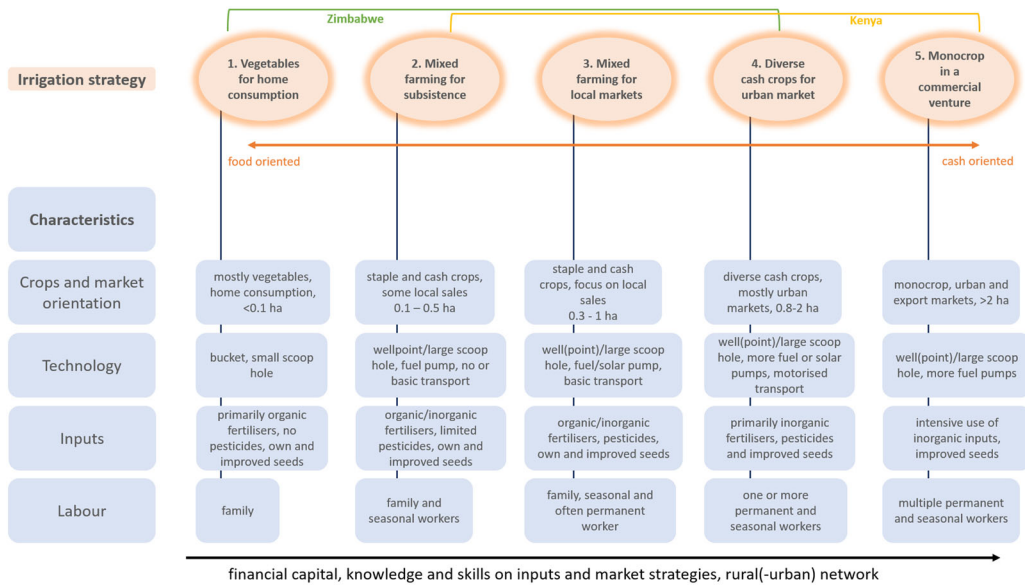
Zimbabwe

Kenya

Irrigation strategy

1. Vegetables for home consumption

2. Mixed farming for subsistence

3. Mixed farming for local markets

4. Diverse cash crops for urban market

5. Monocrop in a commercial venture

food oriented

cash oriented

Characteristics

| | | | | | |
|---|---|---|---|---|---|
| Crops and market orientation | mostly vegetables, home consumption, <0.1 ha | staple and cash crops, some local sales 0.1 – 0.5 ha | staple and cash crops, focus on local sales 0.3 - 1 ha | diverse cash crops, mostly urban markets, 0.8-2 ha | monocrop, urban and export markets, >2 ha |
| Technology | bucket, small scoop hole | wellpoint/large scoop hole, fuel pump, no or basic transport | well(point)/large scoop hole, fuel/solar pump, basic transport | well(point)/large scoop hole, more fuel or solar pumps, motorised transport | well(point)/large scoop hole, more fuel pumps |
| Inputs | primarily organic fertilisers, no pesticides, own and improved seeds | organic/inorganic fertilisers, limited pesticides, own and improved seeds | organic/inorganic fertilisers, pesticides, own and improved seeds | primarily inorganic fertilisers, pesticides and improved seeds | intensive use of inorganic inputs, improved seeds |
| Labour | family | family and seasonal workers | family, seasonal and often permanent worker | one or more permanent and seasonal workers | multiple permanent and seasonal workers |

financial capital, knowledge and skills on inputs and market strategies, rural(-urban) network